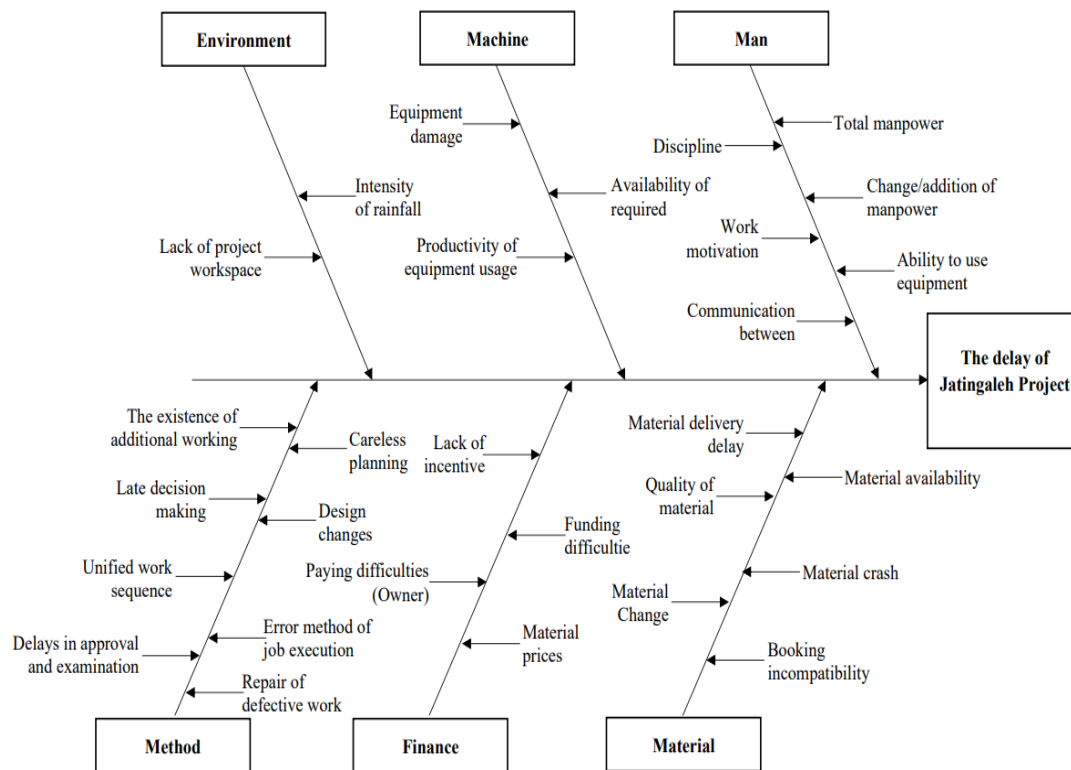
Environment

Machine

Man

Equipment damage

Total manpower

Discipline

Intensity of rainfall

Availability of required

Change/addition of manpower

Work motivation

Lack of project workspace

Productivity of equipment usage

Ability to use equipment

Communication between

The delay of Jatingaleh Project

The existence of additional working

Careless planning

Lack of incentive

Material delivery delay

Material availability

Late decision making

Design changes

Quality of material

Funding difficultie

Unified work sequence

Paying difficulties (Owner)

Material crash

Material Change

Delays in approval and examination

Error method of job execution

Material prices

Booking incompatibility

Repair of defective work

Method

Finance

Material